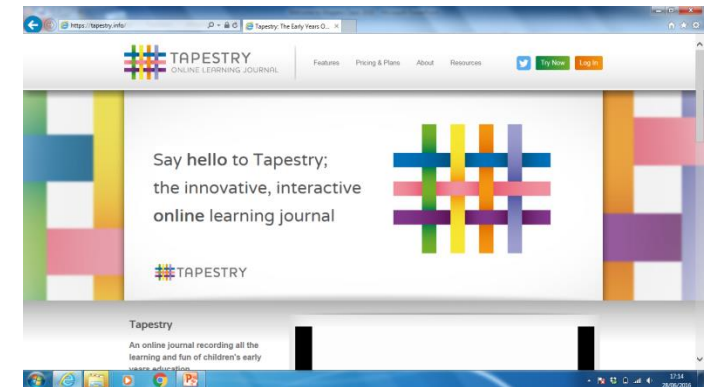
https://tapestry.info/

Tapestry: The Early Years O...

TAPESTRY
ONLINE LEARNING JOURNAL

Features Pricing & Plans About Resources

Try Now Log In

Say hello to Tapestry; the innovative, interactive online learning journal

TAPESTRY

Tapestry

An online journal recording all the learning and fun of children's early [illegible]

17:34
28/06/2016